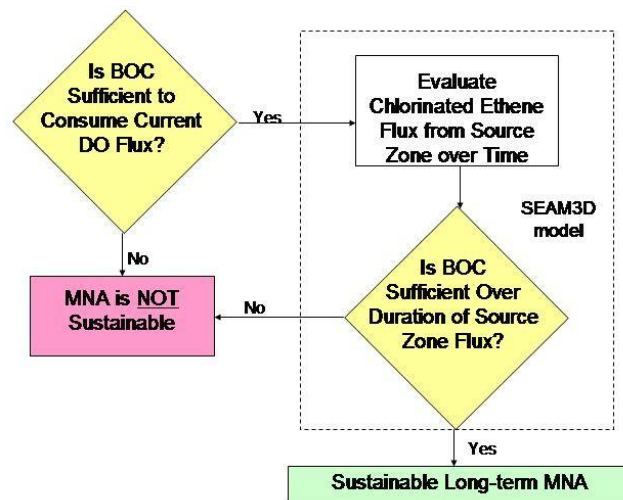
Is BOC Sufficient to Consume Current DO Flux?

Yes

Evaluate Chlorinated Ethene Flux from Source Zone over Time

SEAM3D model

No

MNA is NOT Sustainable

No

Is BOC Sufficient Over Duration of Source Zone Flux?

Yes

Sustainable Long-term MNA